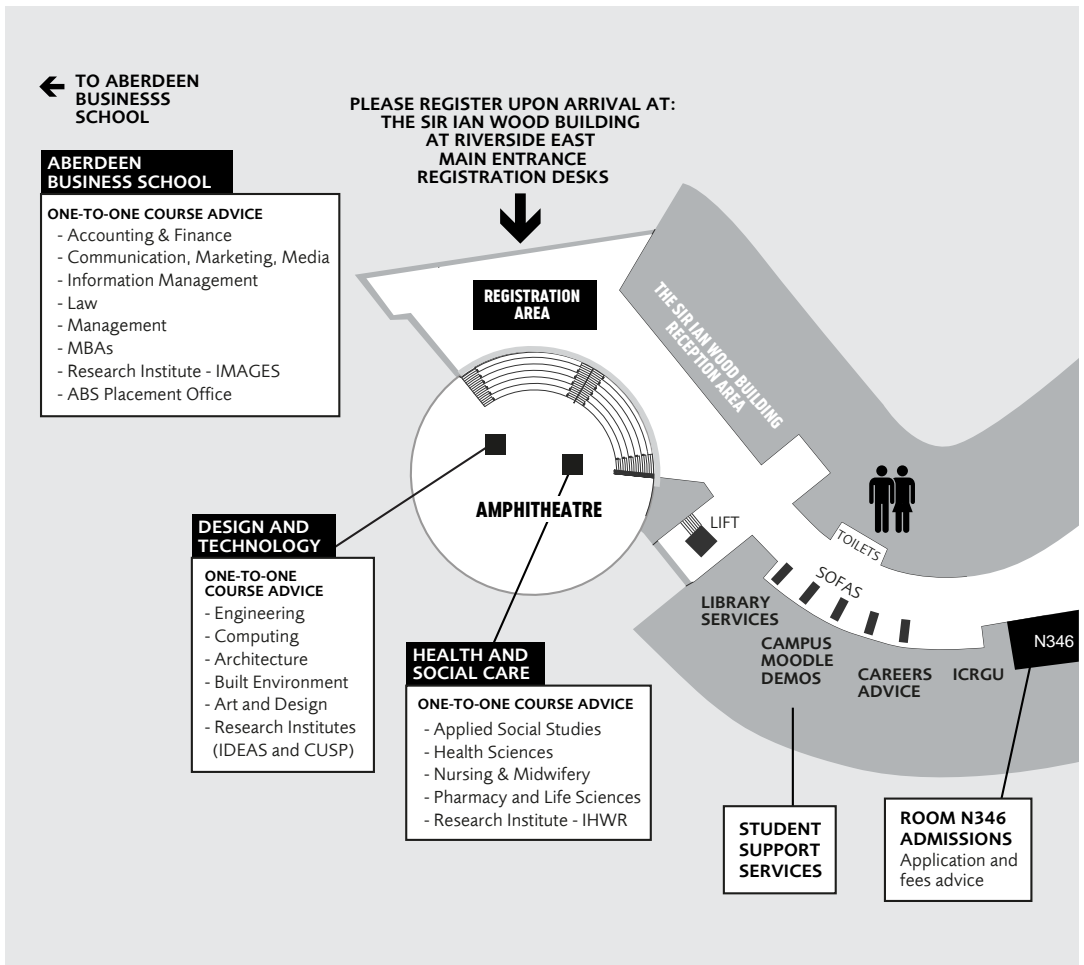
TO ABERDEEN BUSINESSS SCHOOL

PLEASE REGISTER UPON ARRIVAL AT: THE SIR IAN WOOD BUILDING AT RIVERSIDE EAST MAIN ENTRANCE REGISTRATION DESKS

ABERDEEN BUSINESS SCHOOL

ONE-TO-ONE COURSE ADVICE
- Accounting & Finance
- Communication, Marketing, Media
- Information Management
- Law
- Management
- MBAs
- Research Institute - IMAGES
- ABS Placement Office

REGISTRATION AREA

THE SIR IAN WOOD BUILDING RECEPTION AREA

AMPHITHEATRE

LIFT

TOILETS

SOFAS

DESIGN AND TECHNOLOGY

ONE-TO-ONE COURSE ADVICE
- Engineering
- Computing
- Architecture
- Built Environment
- Art and Design
- Research Institutes (IDEAS and CUSP)

HEALTH AND SOCIAL CARE

ONE-TO-ONE COURSE ADVICE
- Applied Social Studies
- Health Sciences
- Nursing & Midwifery
- Pharmacy and Life Sciences
- Research Institute - IHWR

LIBRARY SERVICES

CAMPUS MOODLE DEMOS

CAREERS ADVICE

ICRGU

N346

STUDENT SUPPORT SERVICES

ROOM N346 ADMISSIONS
Application and fees advice